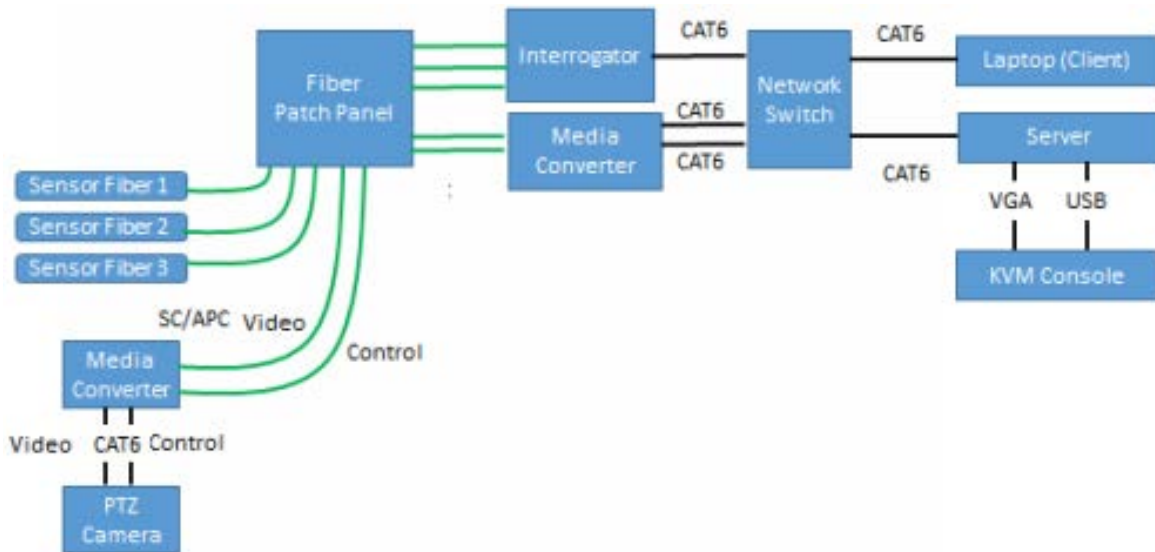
Fiber Patch Panel

Interrogator

CAT6

Network Switch

CAT6

Laptop (Client)

Media Converter

CAT6

CAT6

Server

CAT6

VGA

USB

KVM Console

Sensor Fiber 1

Sensor Fiber 2

Sensor Fiber 3

SC/APC

Video

Control

Media Converter

Video

CAT6

Control

PTZ Camera